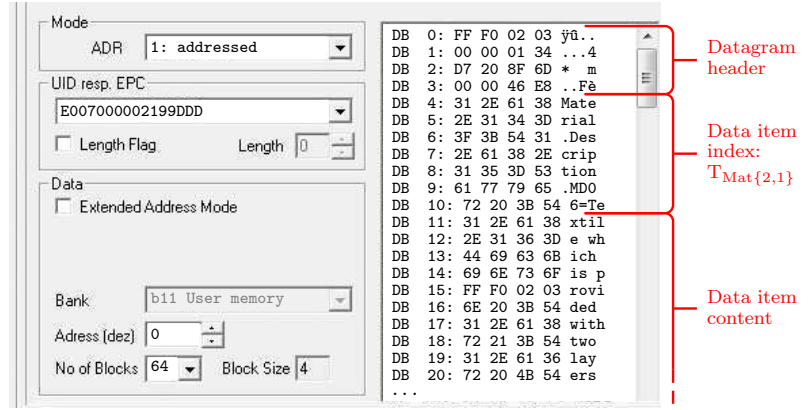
Mode
ADR 1: addressed

UID resp. EPC
E007000002199DDD
Length Flag Length 0

Data
Extended Address Mode

Bank b11 User memory
Adress (dez) 0
No of Blocks 64 Block Size 4

DB 0: FF F0 02 03 ÿð..
DB 1: 00 00 01 34 ...4
DB 2: D7 20 8F 6D * m
DB 3: 00 00 46 E8 ..Fè
DB 4: 31 2E 61 38 Mate
DB 5: 2E 31 34 3D rial
DB 6: 3F 3B 54 31 .Des
DB 7: 2E 61 38 2E crip
DB 8: 31 35 3D 53 tion
DB 9: 61 77 79 65 .MD0
DB 10: 72 20 3B 54 6=Te
DB 11: 31 2E 61 38 xtil
DB 12: 2E 31 36 3D e wh
DB 13: 44 69 63 6B ich
DB 14: 69 6E 73 6F is p
DB 15: FF F0 02 03 rovi
DB 16: 6E 20 3B 54 ded
DB 17: 31 2E 61 38 with
DB 18: 72 21 3B 54 two
DB 19: 31 2E 61 36 lay
DB 20: 72 20 4B 54 ers
...

Datagram header

Data item index: $T_{Mat\{2,1\}}$

Data item content